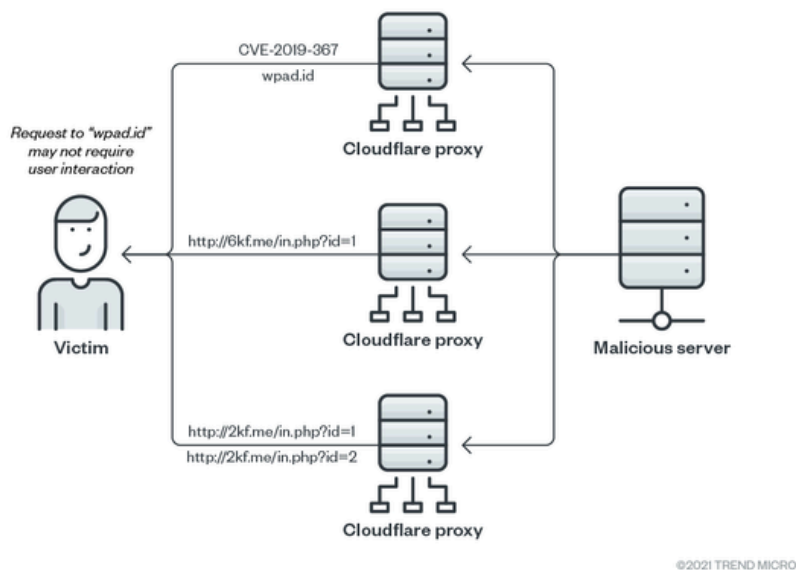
CVE-2019-367
wpad.id

Request to "wpad.id" may not require user interaction

Cloudflare proxy

http://6kf.me/in.php?id=1

Victim

Cloudflare proxy

Malicious server

http://2kf.me/in.php?id=1
http://2kf.me/in.php?id=2

Cloudflare proxy

©2021 TREND MICRO